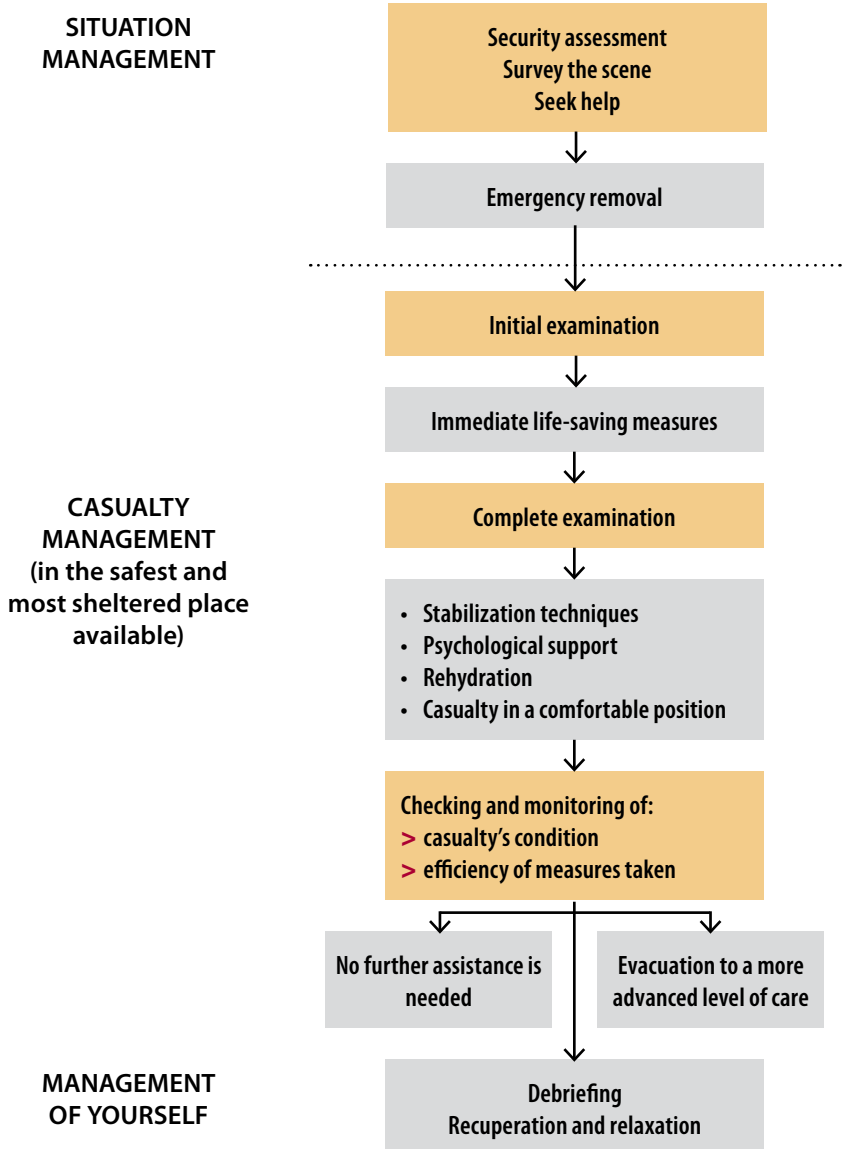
SITUATION MANAGEMENT

Security assessment
Survey the scene
Seek help

Emergency removal

Initial examination

Immediate life-saving measures

CASUALTY MANAGEMENT (in the safest and most sheltered place available)

Complete examination

• Stabilization techniques
• Psychological support
• Rehydration
• Casualty in a comfortable position

Checking and monitoring of:
> casualty's condition
> efficiency of measures taken

No further assistance is needed

Evacuation to a more advanced level of care

MANAGEMENT OF YOURSELF

Debriefing
Recuperation and relaxation